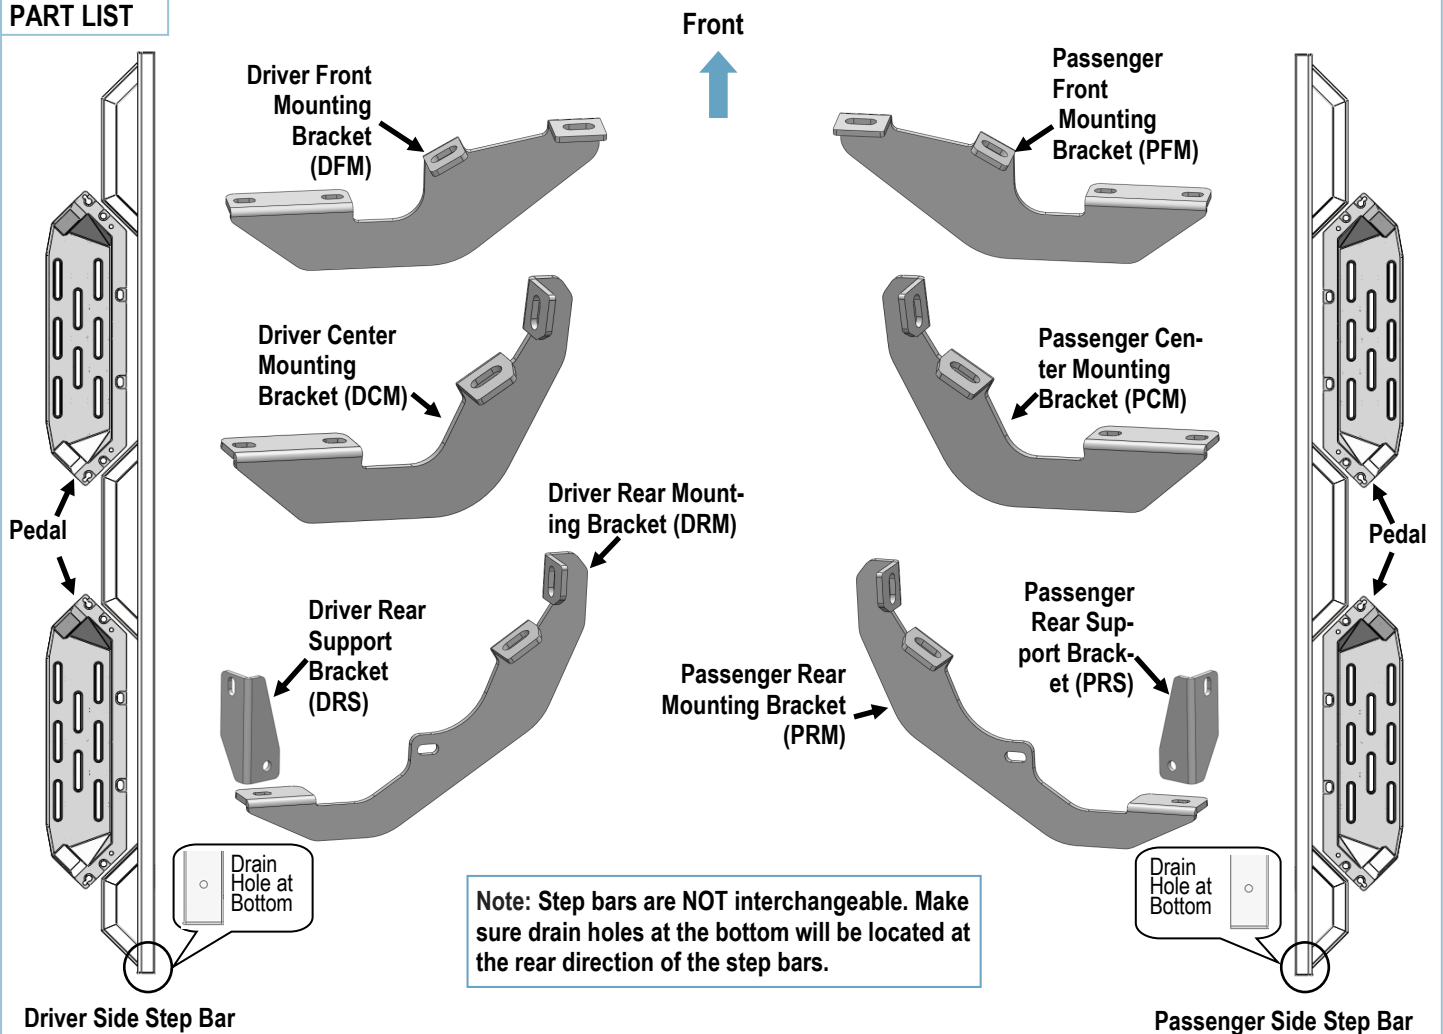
PART LIST

Front

Driver Front Mounting Bracket (DFM)

Passenger Front Mounting Bracket (PFM)

Driver Center Mounting Bracket (DCM)

Passenger Center Mounting Bracket (PCM)

Driver Rear Mounting Bracket (DRM)

Driver Rear Support Bracket (DRS)

Passenger Rear Mounting Bracket (PRM)

Passenger Rear Support Bracket (PRS)

Pedal

Pedal

Drain Hole at Bottom

Drain Hole at Bottom

Note: Step bars are NOT interchangeable. Make sure drain holes at the bottom will be located at the rear direction of the step bars.

Driver Side Step Bar

Passenger Side Step Bar